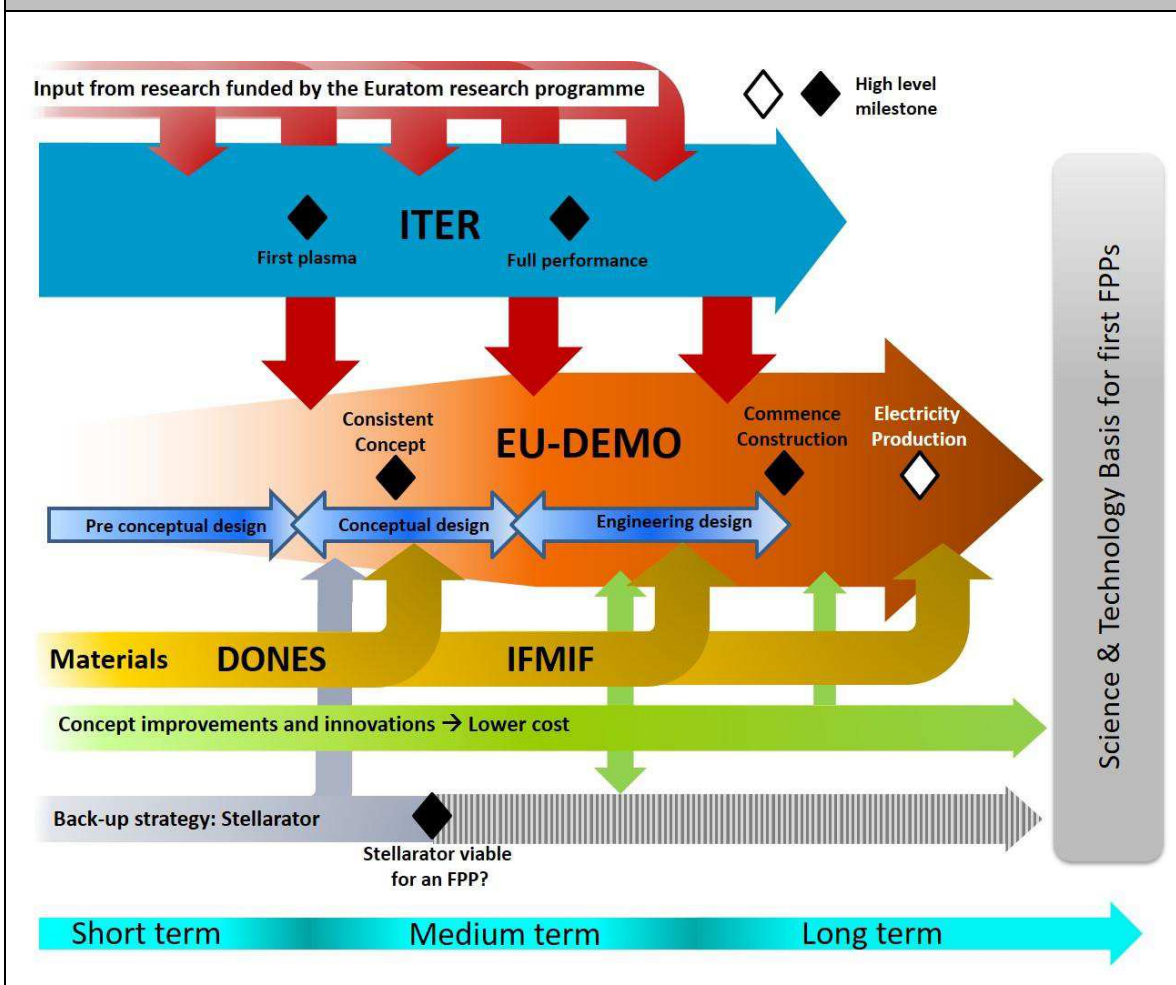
Input from research funded by the Euratom research programme

High level milestone

ITER

First plasma

Full performance

Consistent Concept

EU-DEMO

Commence Construction

Electricity Production

Pre conceptual design

Conceptual design

Engineering design

Materials

DONES

IFMIF

Concept improvements and innovations → Lower cost

Back-up strategy: Stellarator

Stellarator viable for an FPP?

Science & Technology Basis for first FPPs

Short term

Medium term

Long term